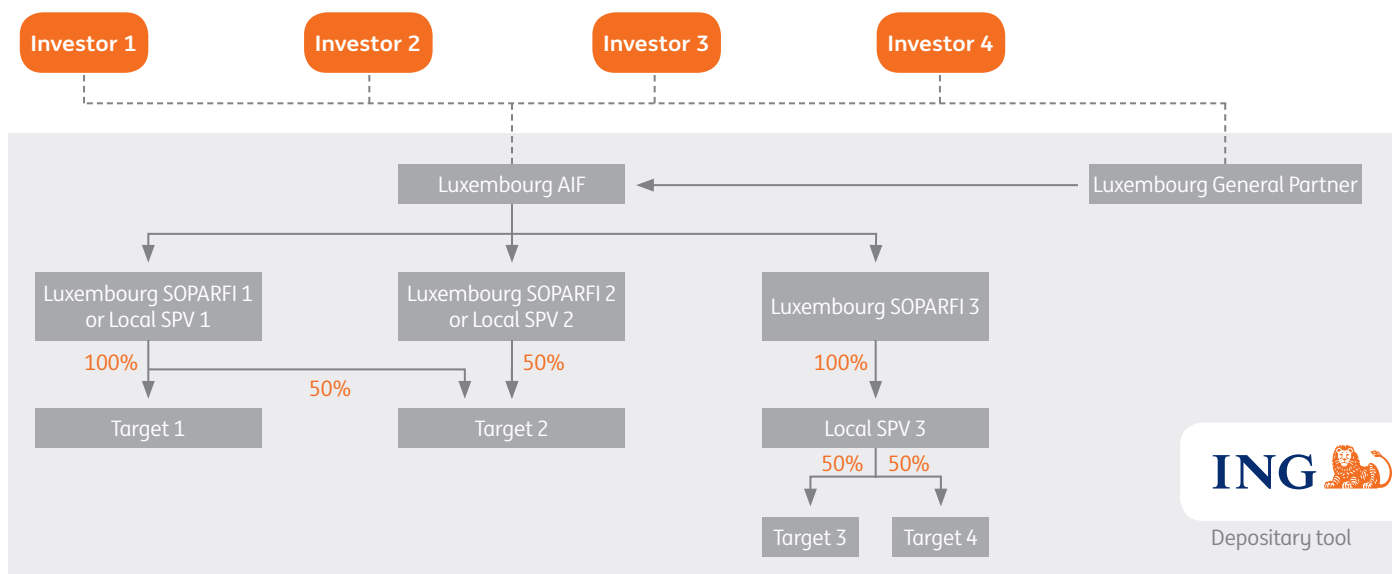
Investor 1

Investor 2

Investor 3

Investor 4

Luxembourg AIF

Luxembourg General Partner

Luxembourg SOPARFI 1 or Local SPV 1

Luxembourg SOPARFI 2 or Local SPV 2

Luxembourg SOPARFI 3

100%

50%

50%

100%

Target 1

Target 2

Local SPV 3

50%

50%

Target 3

Target 4

ING

Depositary tool